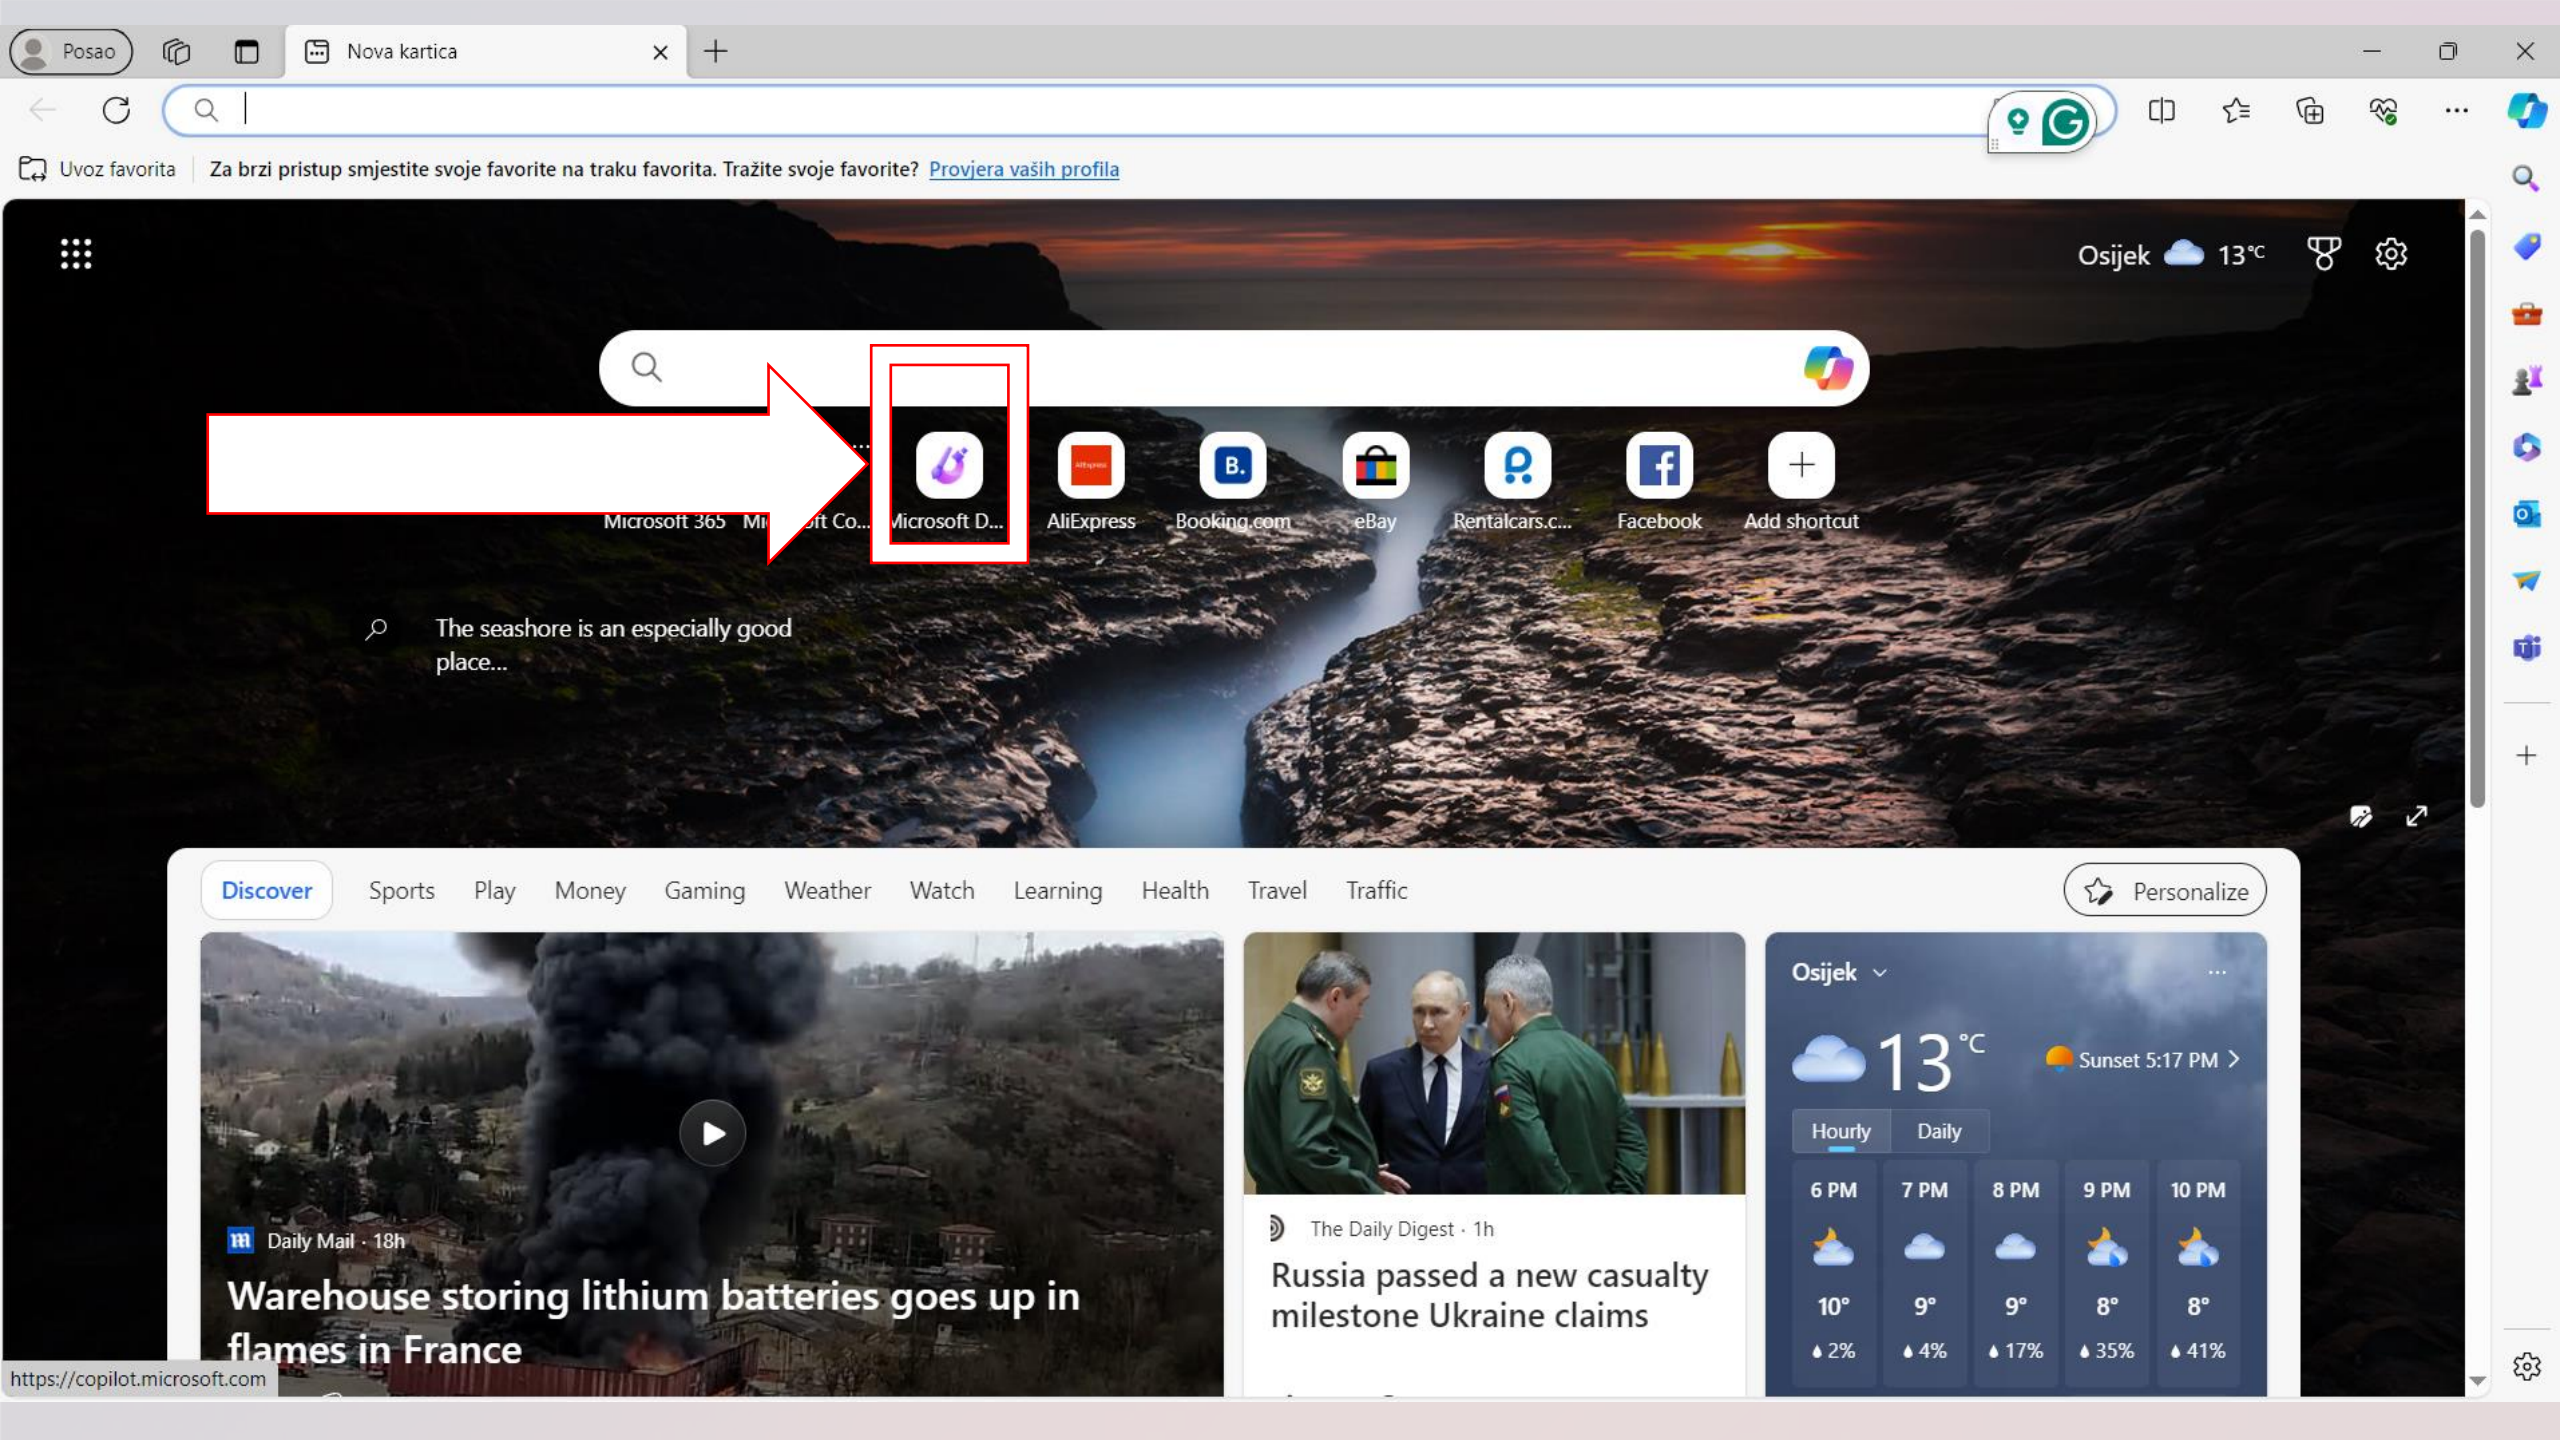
Posao
Nova kartica

Uvoz favorita
Za brzi pristup smjestite svoje favorite na traku favorita. Tražite svoje favorite? Provjera vaših profila

Osijek 13°C

Microsoft 365
Mi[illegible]ft Co...
Microsoft D...
AliExpress
Booking.com
eBay
Rentalcars.c...
Facebook
Add shortcut

The seashore is an especially good place...

Discover
Sports
Play
Money
Gaming
Weather
Watch
Learning
Health
Travel
Traffic
Personalize

Daily Mail · 18h
Warehouse storing lithium batteries goes up in flames in France

The Daily Digest · 1h
Russia passed a new casualty milestone Ukraine claims

Osijek
13 °C
Sunset 5:17 PM
Hourly
Daily

| 6 PM | 7 PM | 8 PM | 9 PM | 10 PM |
|---|---|---|---|---|
| 10° | 9° | 9° | 8° | 8° |
| 2% | 4% | 17% | 35% | 41% |

https://copilot.microsoft.com